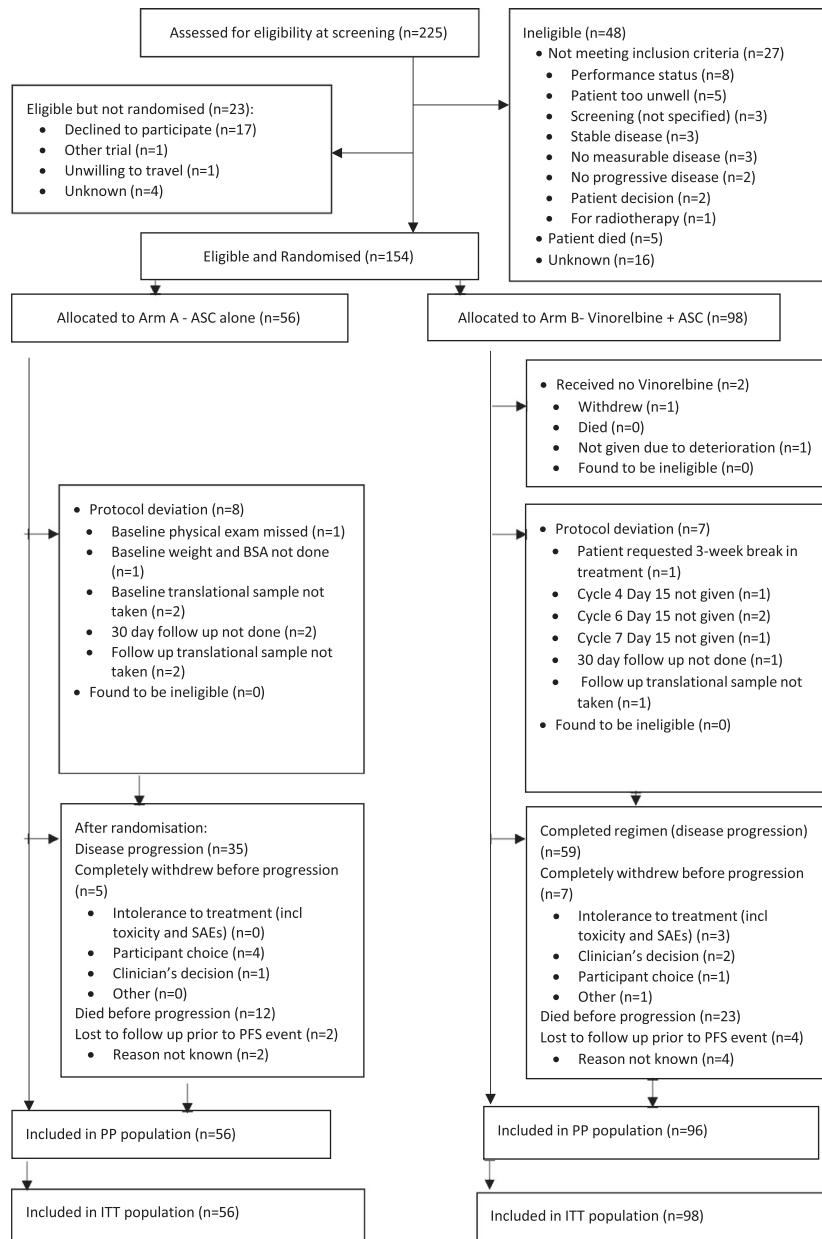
Assessed for eligibility at screening (n=225)

Ineligible (n=48)
- Not meeting inclusion criteria (n=27)
  - Performance status (n=8)
  - Patient too unwell (n=5)
  - Screening (not specified) (n=3)
  - Stable disease (n=3)
  - No measurable disease (n=3)
  - No progressive disease (n=2)
  - Patient decision (n=2)
  - For radiotherapy (n=1)
- Patient died (n=5)
- Unknown (n=16)

Eligible but not randomised (n=23):
- Declined to participate (n=17)
- Other trial (n=1)
- Unwilling to travel (n=1)
- Unknown (n=4)

Eligible and Randomised (n=154)

Allocated to Arm A - ASC alone (n=56)

Allocated to Arm B- Vinorelbine + ASC (n=98)

- Received no Vinorelbine (n=2)
  - Withdrew (n=1)
  - Died (n=0)
  - Not given due to deterioration (n=1)
  - Found to be ineligible (n=0)

- Protocol deviation (n=8)
  - Baseline physical exam missed (n=1)
  - Baseline weight and BSA not done (n=1)
  - Baseline translational sample not taken (n=2)
  - 30 day follow up not done (n=2)
  - Follow up translational sample not taken (n=2)
- Found to be ineligible (n=0)

- Protocol deviation (n=7)
  - Patient requested 3-week break in treatment (n=1)
  - Cycle 4 Day 15 not given (n=1)
  - Cycle 6 Day 15 not given (n=2)
  - Cycle 7 Day 15 not given (n=1)
  - 30 day follow up not done (n=1)
  - Follow up translational sample not taken (n=1)
- Found to be ineligible (n=0)

After randomisation:
Disease progression (n=35)
Completely withdrew before progression (n=5)
- Intolerance to treatment (incl toxicity and SAEs) (n=0)
- Participant choice (n=4)
- Clinician's decision (n=1)
- Other (n=0)
Died before progression (n=12)
Lost to follow up prior to PFS event (n=2)
- Reason not known (n=2)

Completed regimen (disease progression) (n=59)
Completely withdrew before progression (n=7)
- Intolerance to treatment (incl toxicity and SAEs) (n=3)
- Clinician's decision (n=2)
- Participant choice (n=1)
- Other (n=1)
Died before progression (n=23)
Lost to follow up prior to PFS event (n=4)
- Reason not known (n=4)

Included in PP population (n=56)

Included in PP population (n=96)

Included in ITT population (n=56)

Included in ITT population (n=98)